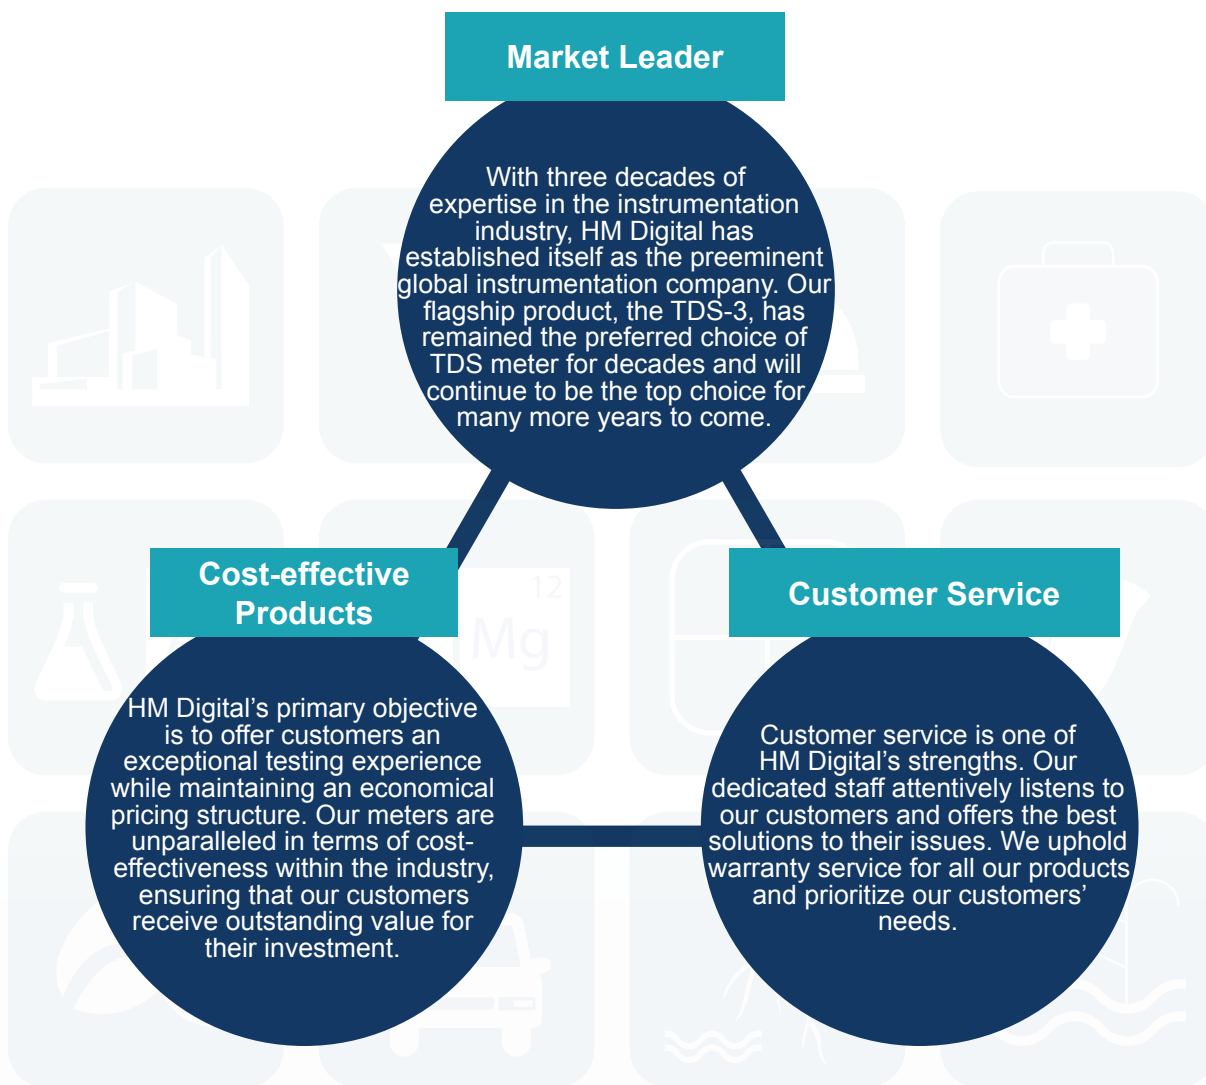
Market Leader

With three decades of expertise in the instrumentation industry, HM Digital has established itself as the preeminent global instrumentation company. Our flagship product, the TDS-3, has remained the preferred choice of TDS meter for decades and will continue to be the top choice for many more years to come.

Cost-effective Products

HM Digital's primary objective is to offer customers an exceptional testing experience while maintaining an economical pricing structure. Our meters are unparalleled in terms of cost-effectiveness within the industry, ensuring that our customers receive outstanding value for their investment.

Customer Service

Customer service is one of HM Digital's strengths. Our dedicated staff attentively listens to our customers and offers the best solutions to their issues. We uphold warranty service for all our products and prioritize our customers' needs.

12
Mg